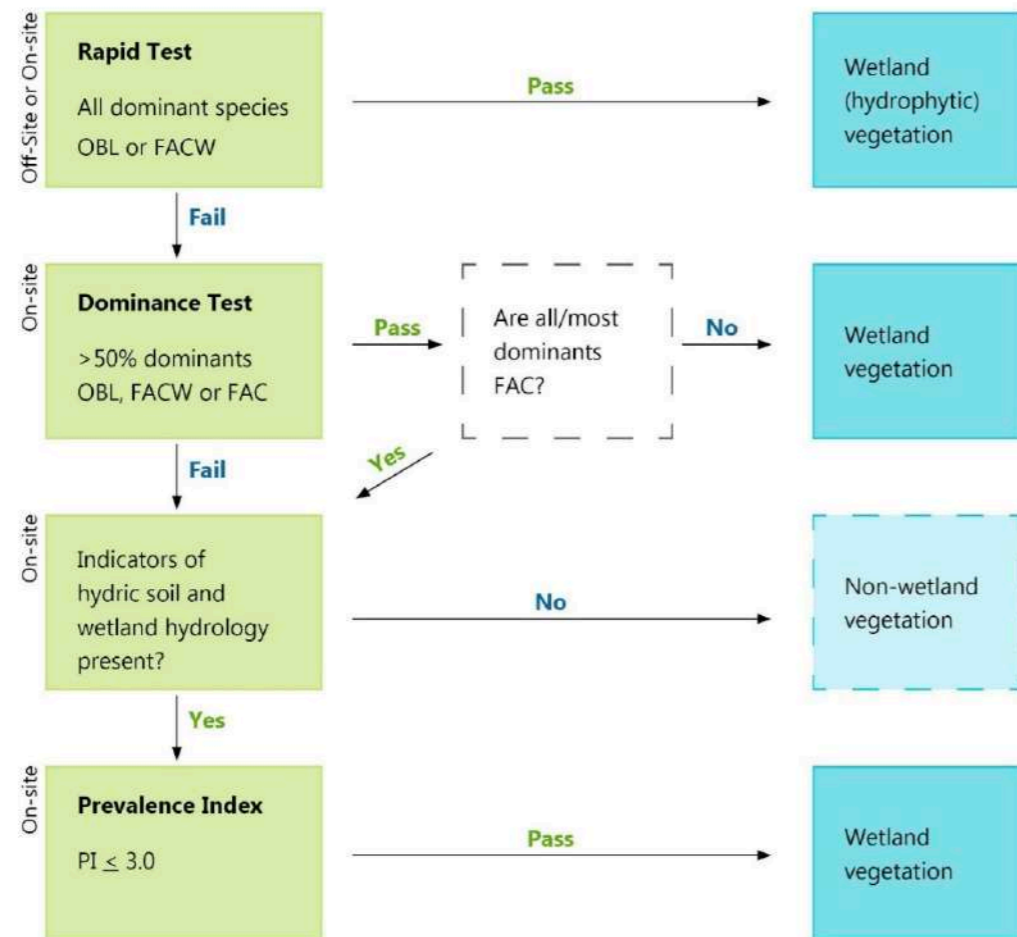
Off-Site or On-site

Rapid Test

All dominant species OBL or FACW

Pass

Wetland (hydrophytic) vegetation

Fail

On-site

Dominance Test

>50% dominants OBL, FACW or FAC

Pass

Are all/most dominants FAC?

No

Wetland vegetation

Fail

Yes

On-site

Indicators of hydric soil and wetland hydrology present?

No

Non-wetland vegetation

Yes

On-site

Prevalence Index

PI $\leq$ 3.0

Pass

Wetland vegetation